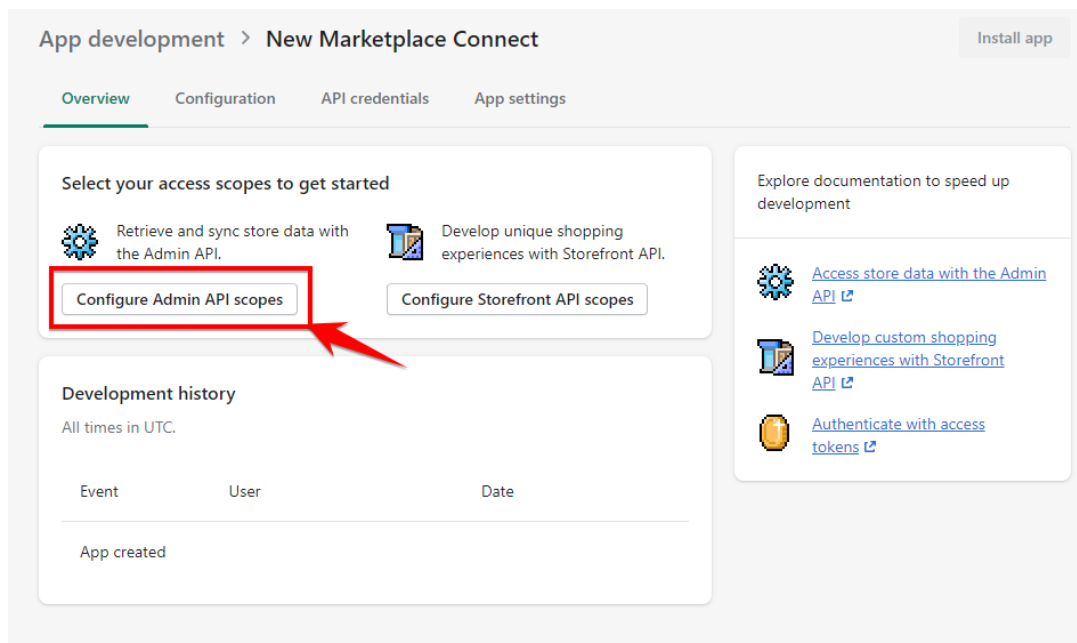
App development > New Marketplace Connect

Install app

Overview Configuration API credentials App settings

Select your access scopes to get started

Retrieve and sync store data with the Admin API.

Develop unique shopping experiences with Storefront API.

Configure Admin API scopes

Configure Storefront API scopes

Development history

All times in UTC.

| Event | User | Date |
|---|---|---|
| App created | | |

Explore documentation to speed up development

Access store data with the Admin API

Develop custom shopping experiences with Storefront API

Authenticate with access tokens